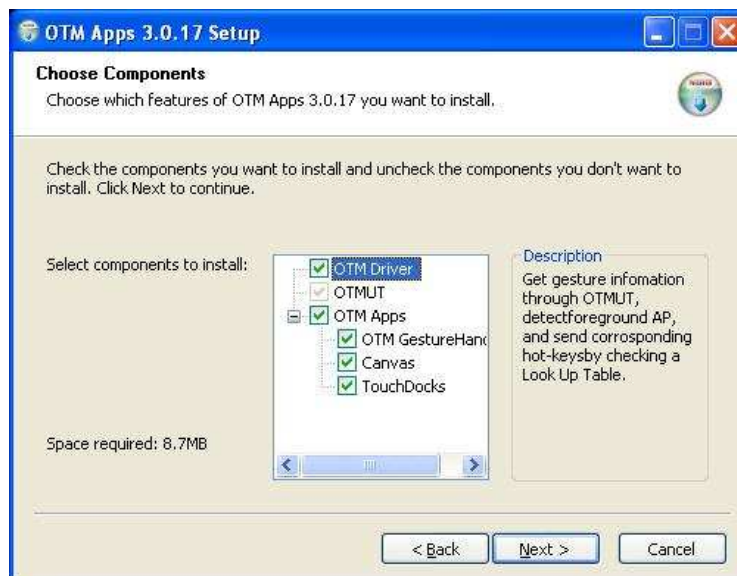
OTM Apps 3.0.17 Setup

Choose Components

Choose which features of OTM Apps 3.0.17 you want to install.

Check the components you want to install and uncheck the components you don't want to install. Click Next to continue.

Select components to install:

OTM Driver
OTMUT
OTM Apps
OTM GestureHan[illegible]
Canvas
TouchDocks

Description

Get gesture infomation through OTMUT, detectforeground AP, and send corrosponding hot-keysby checking a Look Up Table.

Space required: 8.7MB

< Back

Next >

Cancel